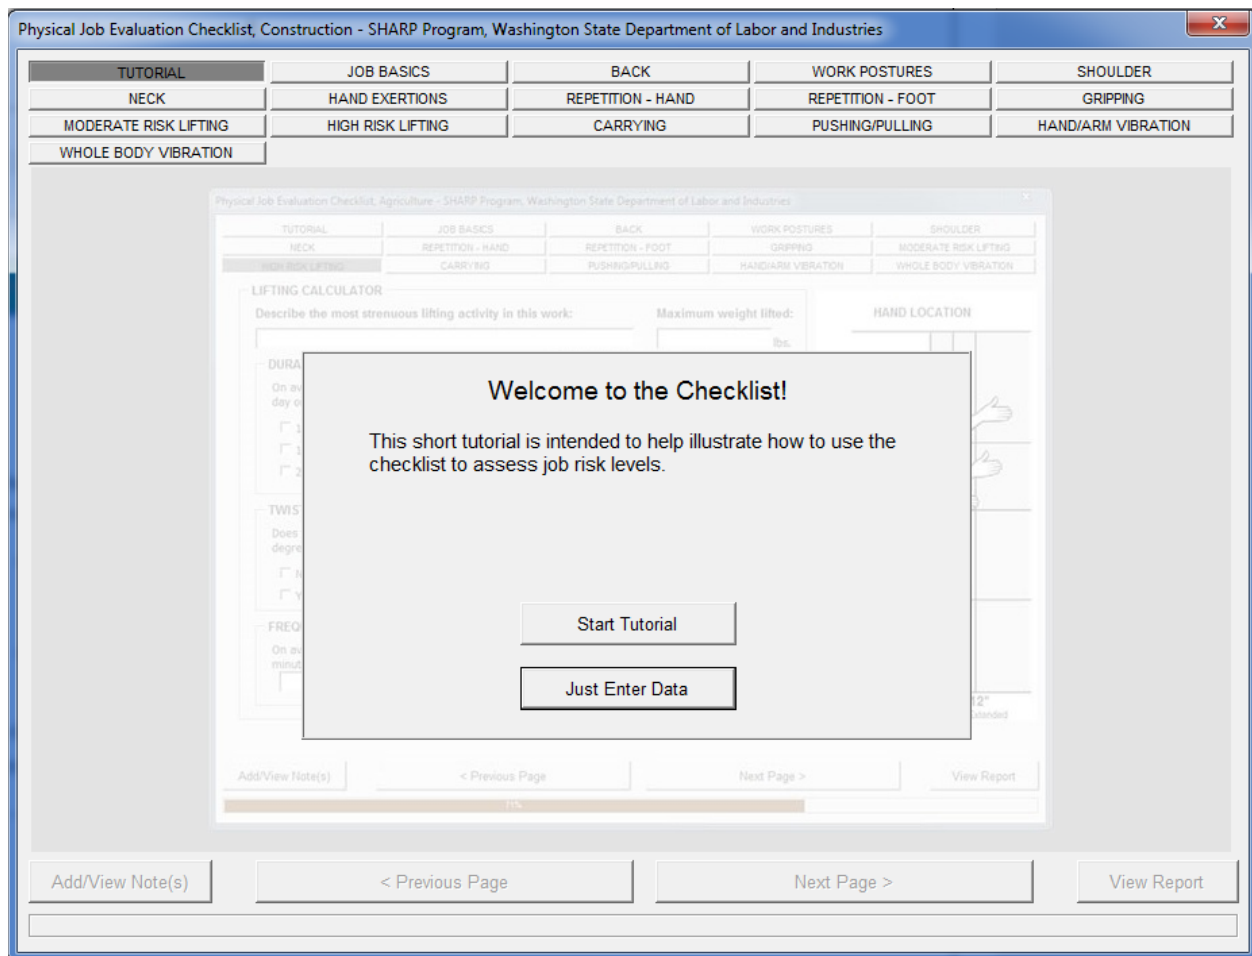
Physical Job Evaluation Checklist, Construction - SHARP Program, Washington State Department of Labor and Industries

TUTORIAL
JOB BASICS
BACK
WORK POSTURES
SHOULDER
NECK
HAND EXERTIONS
REPETITION - HAND
REPETITION - FOOT
GRIPPING
MODERATE RISK LIFTING
HIGH RISK LIFTING
CARRYING
PUSHING/PULLING
HAND/ARM VIBRATION
WHOLE BODY VIBRATION

Physical Job Evaluation Checklist, Agriculture - SHARP Program, Washington State Department of Labor and Industries

TUTORIAL
JOB BASICS
BACK
WORK POSTURES
SHOULDER
NECK
REPETITION - HAND
REPETITION - FOOT
GRIPPING
MODERATE RISK LIFTING
HIGH RISK LIFTING
CARRYING
PUSHING/PULLING
HAND/ARM VIBRATION
WHOLE BODY VIBRATION

LIFTING CALCULATOR
Describe the most strenuous lifting activity in this work:
Maximum weight lifted:
lbs.
HAND LOCATION
DURA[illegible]
On av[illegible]
day o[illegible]
TWIS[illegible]
Does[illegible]
degre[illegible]
FREQ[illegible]
On av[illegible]
minut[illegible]
12"
Extended

Welcome to the Checklist!

This short tutorial is intended to help illustrate how to use the checklist to assess job risk levels.

Start Tutorial

Just Enter Data

Add/View Note(s)
< Previous Page
Next Page >
View Report
71%

Add/View Note(s)
< Previous Page
Next Page >
View Report